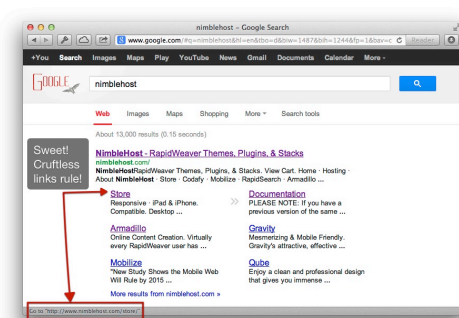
nimblehost - Google Search

www.google.com/#q=nimblehost&hl=en&tbo=d&biw=1487&bih=1244&fp=1&bav=c

Reader

+You Search Images Maps Play YouTube News Gmail Documents Calendar More

GOOGLE

nimblehost

Web Images Maps Shopping More Search tools

About 13,000 results (0.15 seconds)

Sweet! Cruftless links rule!

NimbleHost - RapidWeaver Themes, Plugins, & Stacks
nimblehost.com/
NimbleHost RapidWeaver Themes, Plugins, & Stacks. View Cart. Home · Hosting · About NimbleHost · Store · Codafy · Mobilize · RapidSearch · Armadillo ...

Store
Responsive · iPad & iPhone. Compatible. Desktop ...

Documentation
PLEASE NOTE: If you have a previous version of the same ...

Armadillo
Online Content Creation. Virtually every RapidWeaver user has ...

Gravity
Mesmerizing & Mobile Friendly. Gravity's attractive, effective ...

Mobilize
"New Study Shows the Mobile Web Will Rule by 2015 ...

Qube
Enjoy a clean and professional design that gives you immense ...

More results from nimblehost.com »

Go to "http://www.nimblehost.com/store/"